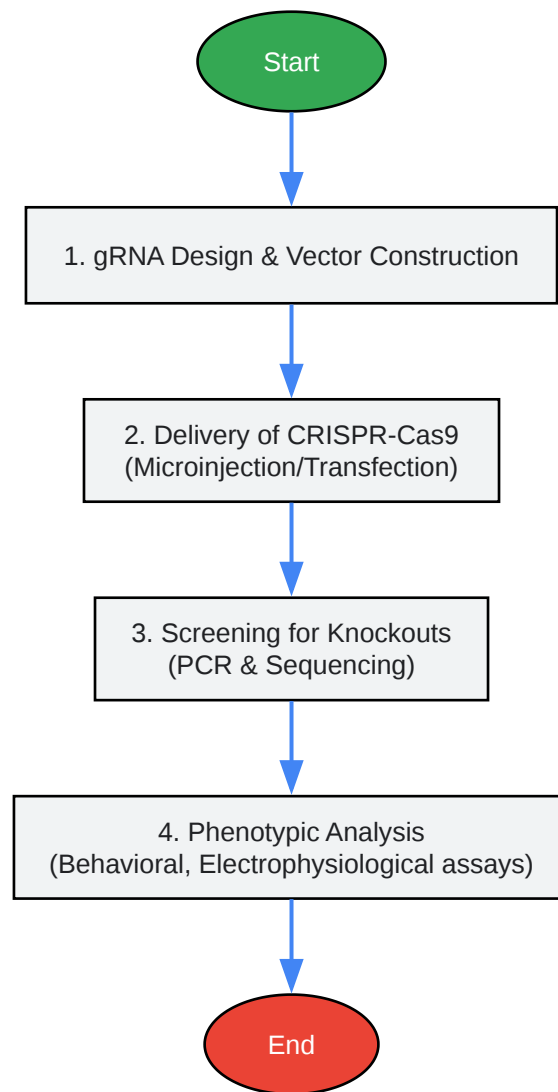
Start

1. gRNA Design & Vector Construction

2. Delivery of CRISPR-Cas9
(Microinjection/Transfection)

3. Screening for Knockouts
(PCR & Sequencing)

4. Phenotypic Analysis
(Behavioral, Electrophysiological assays)

End